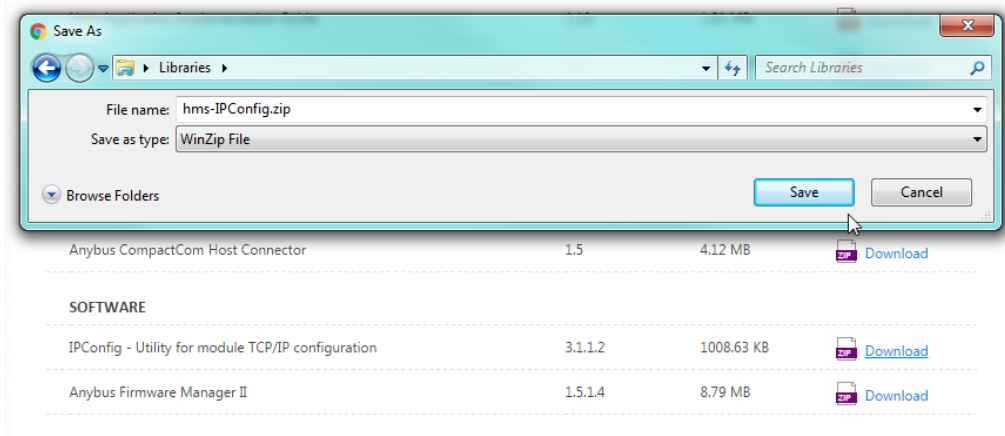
Save As

Libraries

Search Libraries

File name: hms-IPConfig.zip

Save as type: WinZip File

Browse Folders

Save

Cancel

Anybus CompactCom Host Connector 1.5 4.12 MB ZIP Download

SOFTWARE

IPConfig - Utility for module TCP/IP configuration 3.1.1.2 1008.63 KB ZIP Download

Anybus Firmware Manager II 1.5.1.4 8.79 MB ZIP Download